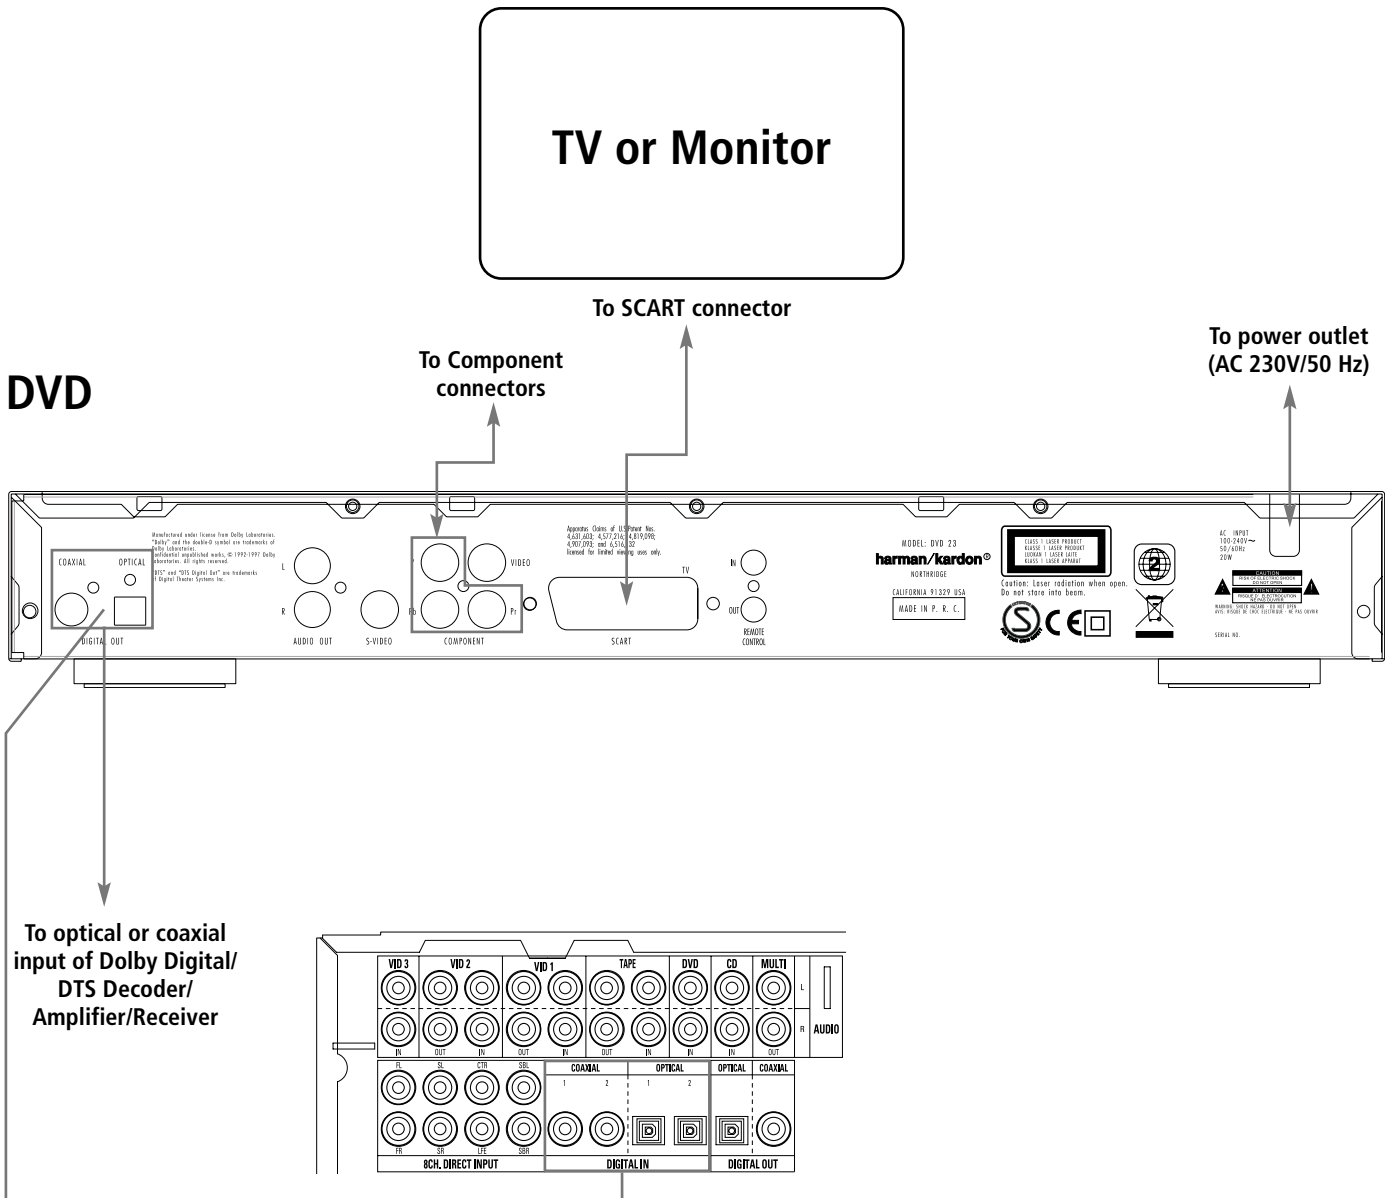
TV or Monitor

To SCART connector

To power outlet (AC 230V/50 Hz)

To Component connectors

DVD

COAXIAL OPTICAL
DIGITAL OUT

Manufactured under license from Dolby Laboratories. "Dolby" and the double-D symbol are trademarks of Dolby Laboratories. Confidential unpublished works. ©1992-1997 Dolby Laboratories. All rights reserved.
"DTS" and "DTS Digital Out" are trademarks of Digital Theater Systems Inc.

L
R
AUDIO OUT
S-VIDEO
Y
Pb
Pr
VIDEO
COMPONENT

Apparatus Claims of U.S. Patent Nos. 4,631,603; 4,577,216; 4,819,098; 4,907,093; and 6,516,132 licensed for limited viewing uses only.

TV
SCART

IN
OUT
REMOTE CONTROL

MODEL: DVD 23
harman/kardon®
NORTHRIDGE
CALIFORNIA 91329 USA
MADE IN P. R. C.

CLASS 1 LASER PRODUCT
KLASSE 1 LASER PRODUKT
LUOKAN 1 LASER LAITE
KLASS 1 LASER APPARAT

Caution: Laser radiation when open. Do not stare into beam.

2

AC INPUT
100-240V~
50/60Hz
20W

CAUTION
RISK OF ELECTRIC SHOCK DO NOT OPEN
ATTENTION
RISQUE D' ELECTROCUTION NE PAS OUVRIR
WARNING: SHOCK HAZARD - DO NOT OPEN
AVIS: RISQUE DE CHOC ELECTRIQUE - NE PAS OUVRIR

SERIAL NO.

To optical or coaxial input of Dolby Digital/ DTS Decoder/ Amplifier/Receiver

VID 3 VID 2 VID 1 TAPE DVD CD MULTI
L
R
AUDIO
IN OUT IN OUT IN OUT IN IN IN OUT
FL SL CTR SBL
FR SR LFE SBR
8CH. DIRECT INPUT
COAXIAL
1 2
OPTICAL
1 2
DIGITAL IN
OPTICAL COAXIAL
DIGITAL OUT